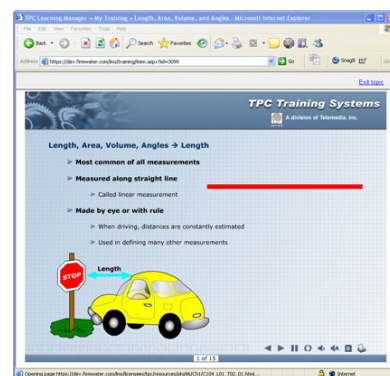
TPC Learning Manager » My Training » Length, Area, Volume, and Angles - Microsoft Internet Explorer

File Edit View Favorites Tools Help

Back Search Favorites

Address https://dev-firmwater.com/lms/training/item.asp?id=3099 Go Snagit

Exit topic

TPC Training Systems

A division of Telemedia, Inc.

Length, Area, Volume, Angles → Length

Most common of all measurements

Measured along straight line

Called linear measurement

Made by eye or with rule

When driving, distances are constantly estimated

Used in defining many other measurements

STOP

Length

1 of 15

Opening page https://dev-firmwater.com/lms/licensees/tpc/resources/pkg/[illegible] Internet